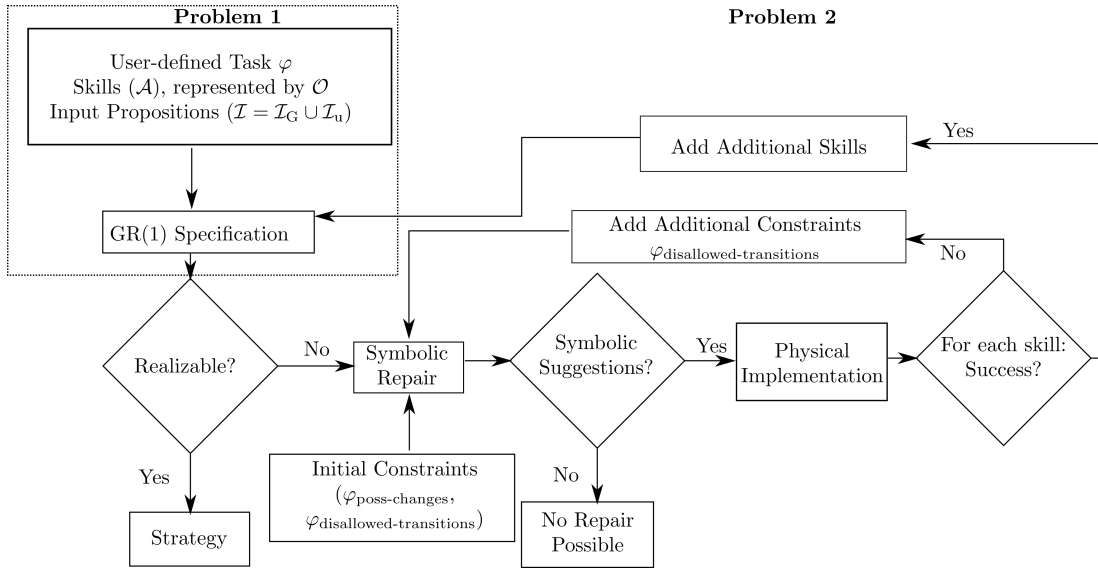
Problem 1

Problem 2

User-defined Task $\varphi$
Skills ($\mathcal{A}$), represented by $\mathcal{O}$
Input Propositions ($\mathcal{I} = \mathcal{I}_{\mathrm{G}} \cup \mathcal{I}_{\mathrm{u}}$)

Yes

Add Additional Skills

GR(1) Specification

Add Additional Constraints
$\varphi_{\text{disallowed-transitions}}$

No

Realizable?

No

Symbolic Repair

Symbolic Suggestions?

Yes

Physical Implementation

For each skill: Success?

Yes

Initial Constraints
($\varphi_{\text{poss-changes}}$, $\varphi_{\text{disallowed-transitions}}$)

No

Strategy

No Repair Possible